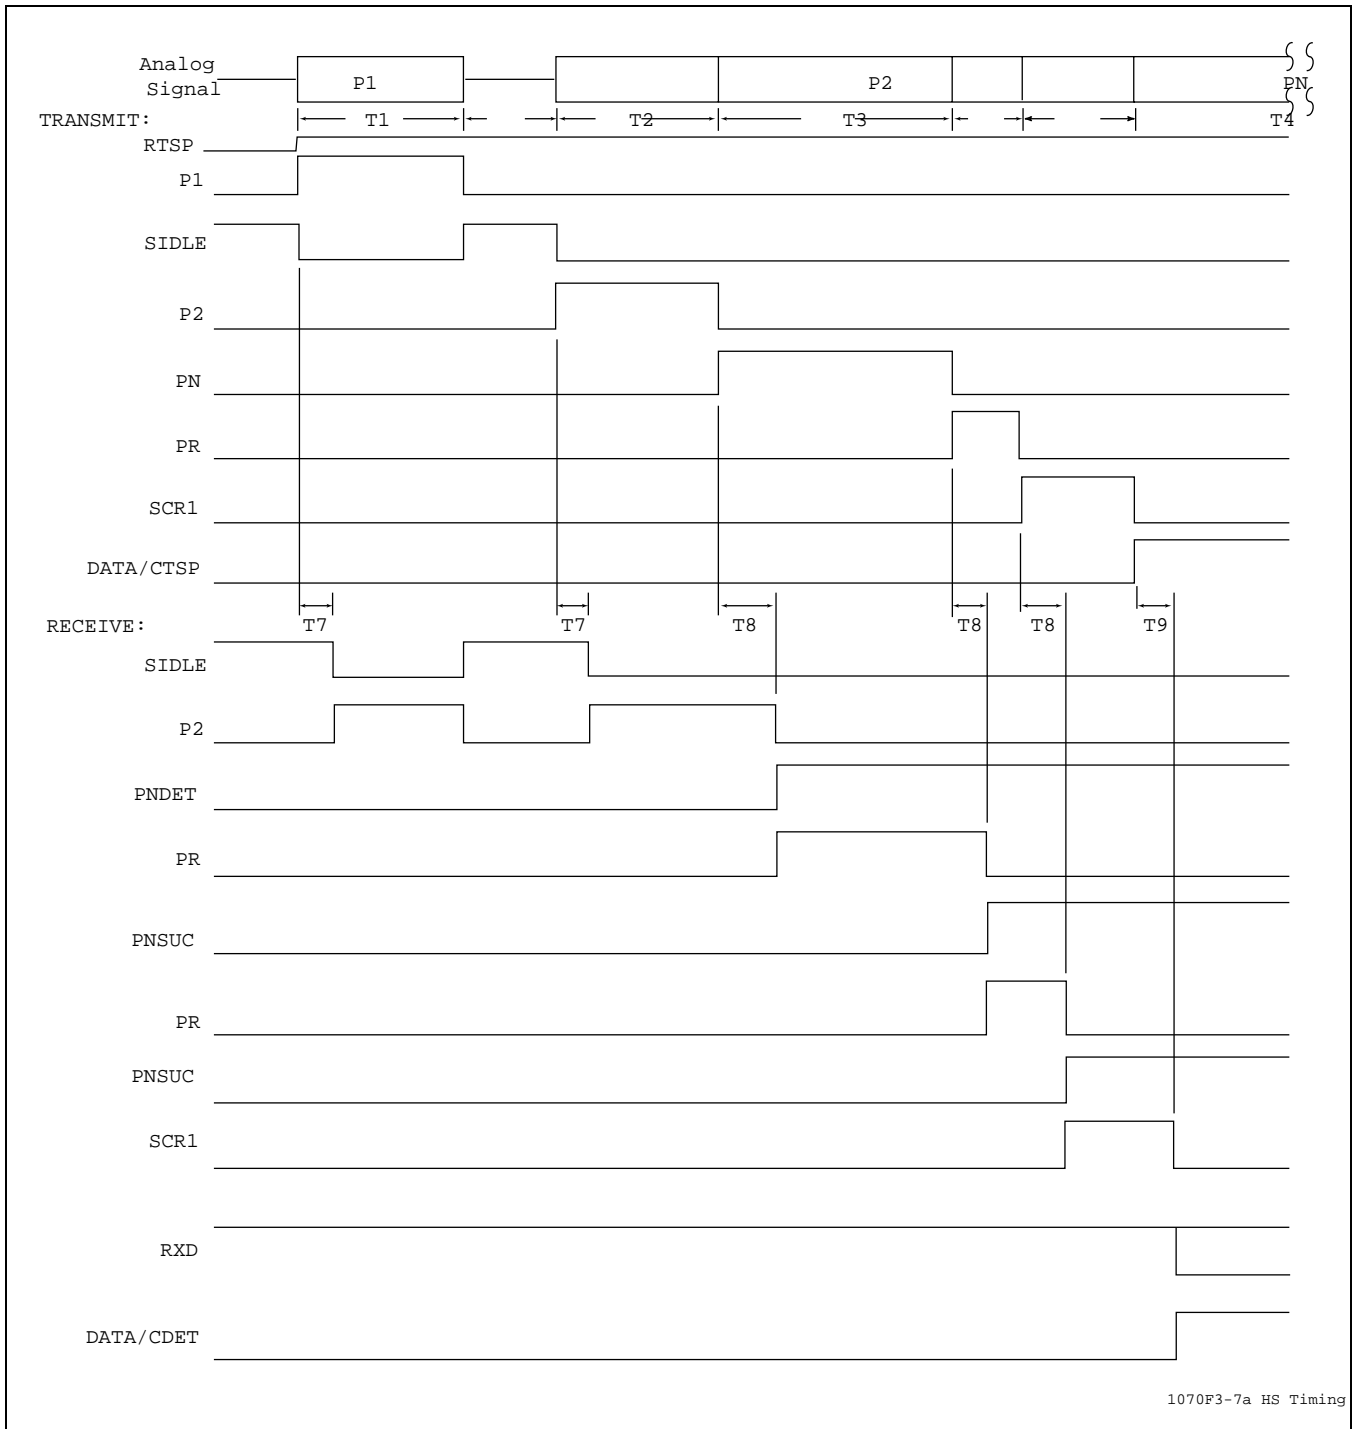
Analog Signal

P1

P2

PN

TRANSMIT:

T1

T2

T3

T4

RTSP

P1

SIDLE

P2

PN

PR

SCR1

DATA/CTSP

T7

T7

T8

T8

T8

T9

RECEIVE:

SIDLE

P2

PNDET

PR

PNSUC

PR

PNSUC

SCR1

RXD

DATA/CDET

1070F3-7a HS Timing